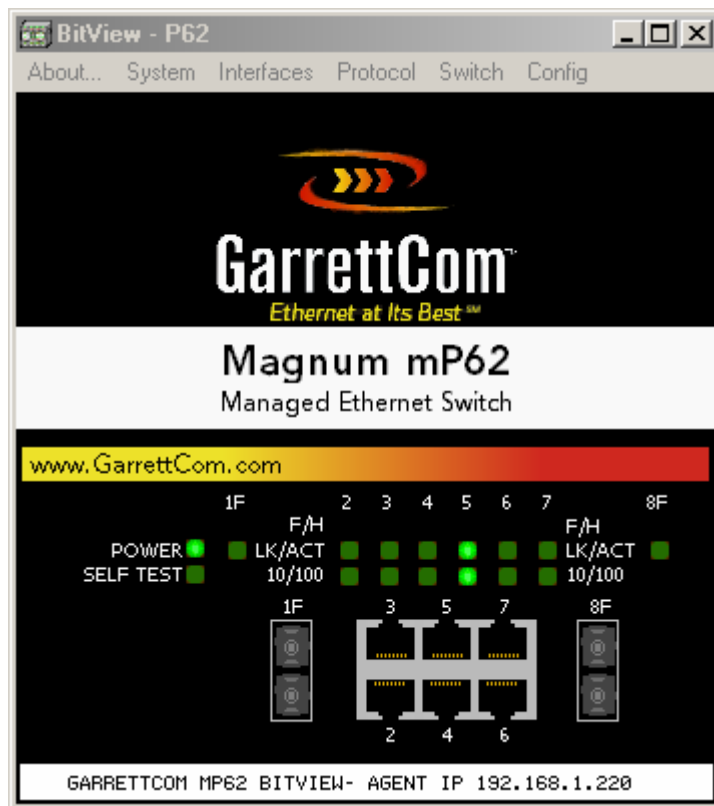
BitView - P62

About... System Interfaces Protocol Switch Config

GarrettCom™
Ethernet at Its Best℠

Magnum mP62
Managed Ethernet Switch

www.GarrettCom.com

1F 2 3 4 5 6 7 8F

F/H F/H

POWER LK/ACT LK/ACT

SELF TEST 10/100 10/100

1F 3 5 7 8F

2 4 6

GARRETTCOM MP62 BITVIEW- AGENT IP 192.168.1.220